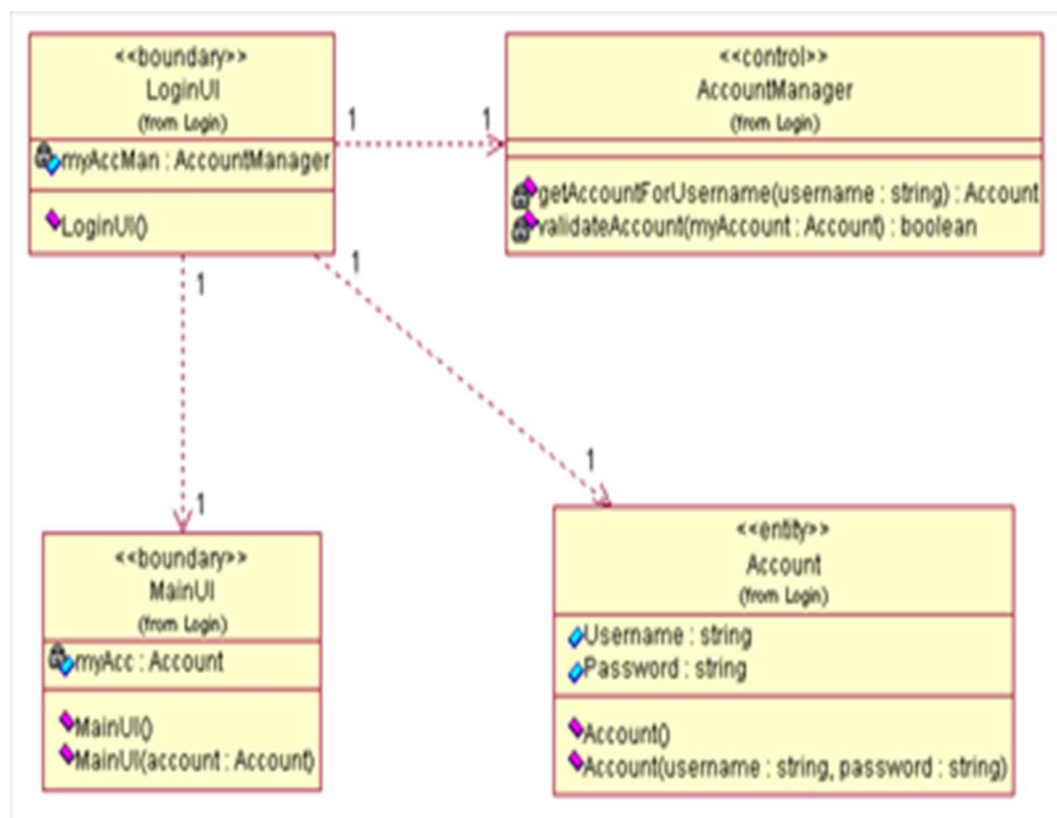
<<boundary>>
LoginUI
(from Login)

myAccMan : AccountManager

LoginUI()

1

1

<<control>>
AccountManager
(from Login)

getAccountForUsername(username : string) : Account
validateAccount(myAccount : Account) : boolean

1

1

1

1

<<boundary>>
MainUI
(from Login)

myAcc : Account

MainUI()
MainUI(account : Account)

<<entity>>
Account
(from Login)

Username : string
Password : string

Account()
Account(username : string, password : string)